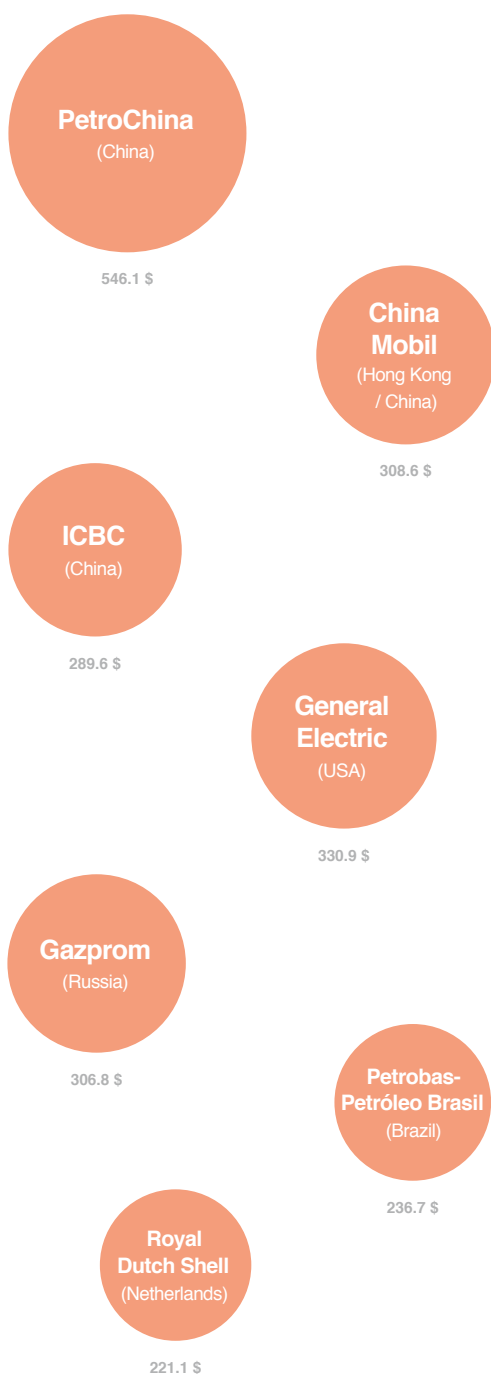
PetroChina
(China)

546.1 $

China Mobil
(Hong Kong / China)

308.6 $

ICBC
(China)

289.6 $

General Electric
(USA)

330.9 $

Gazprom
(Russia)

306.8 $

Petrobas-Petróleo Brasil
(Brazil)

236.7 $

Royal Dutch Shell
(Netherlands)

221.1 $